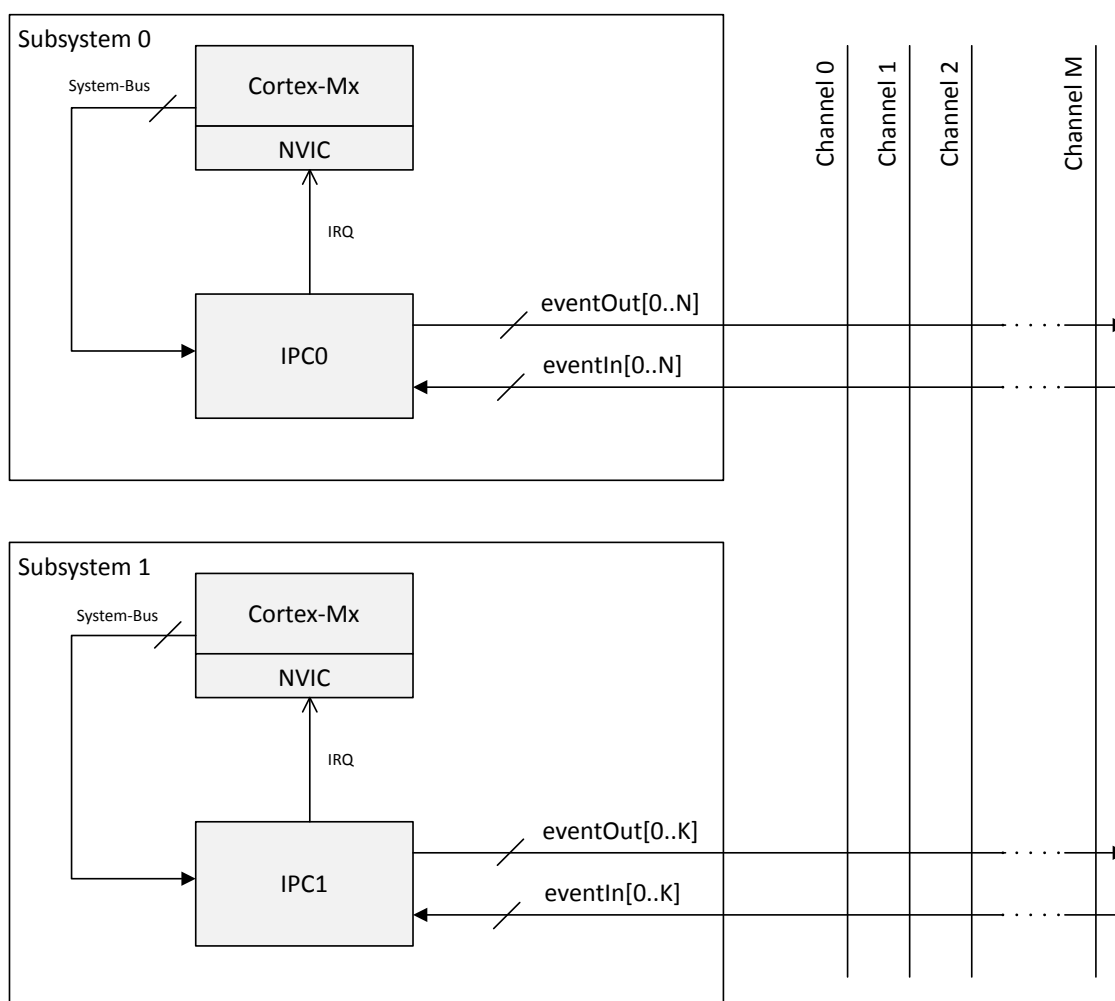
Subsystem 0

System-Bus

Cortex-Mx

NVIC

IRQ

IPC0

eventOut[0..N]

eventIn[0..N]

Channel 0

Channel 1

Channel 2

Channel M

Subsystem 1

System-Bus

Cortex-Mx

NVIC

IRQ

IPC1

eventOut[0..K]

eventIn[0..K]